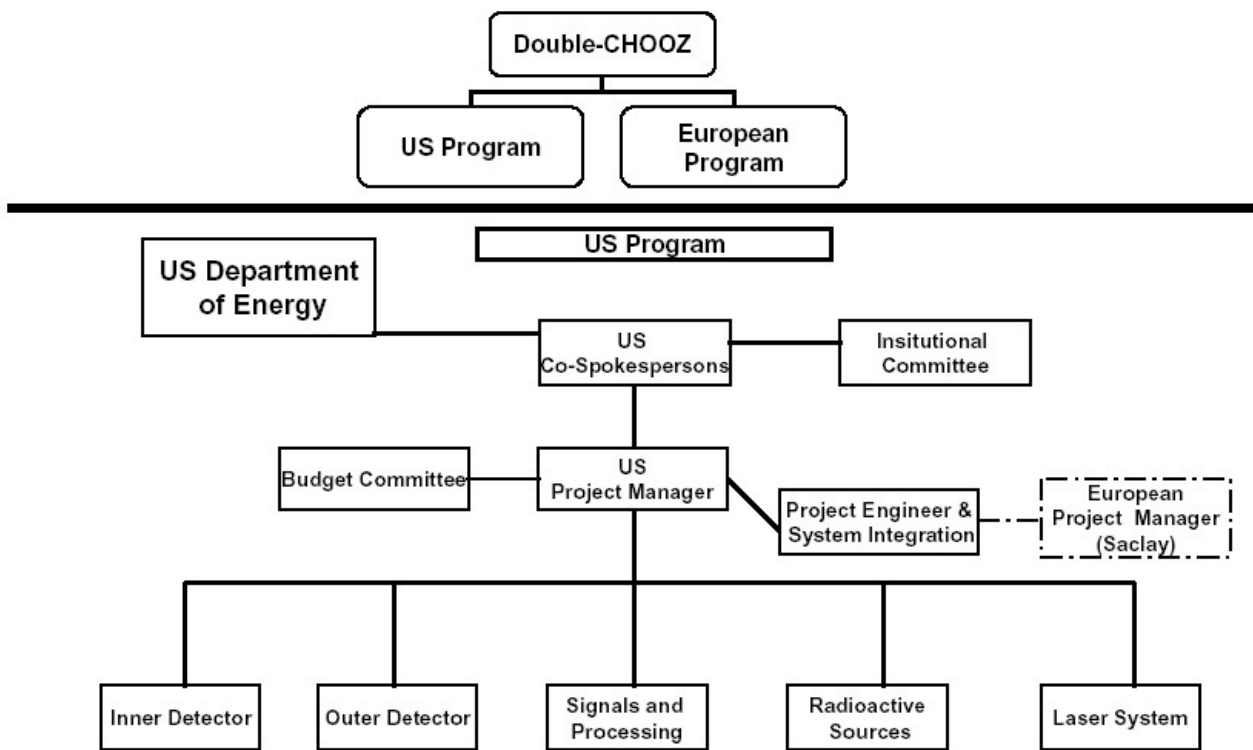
Double-CHOOZ

US Program

European Program

US Program

US Department of Energy

US Co-Spokespersons

Insitutional Committee

Budget Committee

US Project Manager

Project Engineer & System Integration

European Project Manager (Saclay)

Inner Detector

Outer Detector

Signals and Processing

Radioactive Sources

Laser System